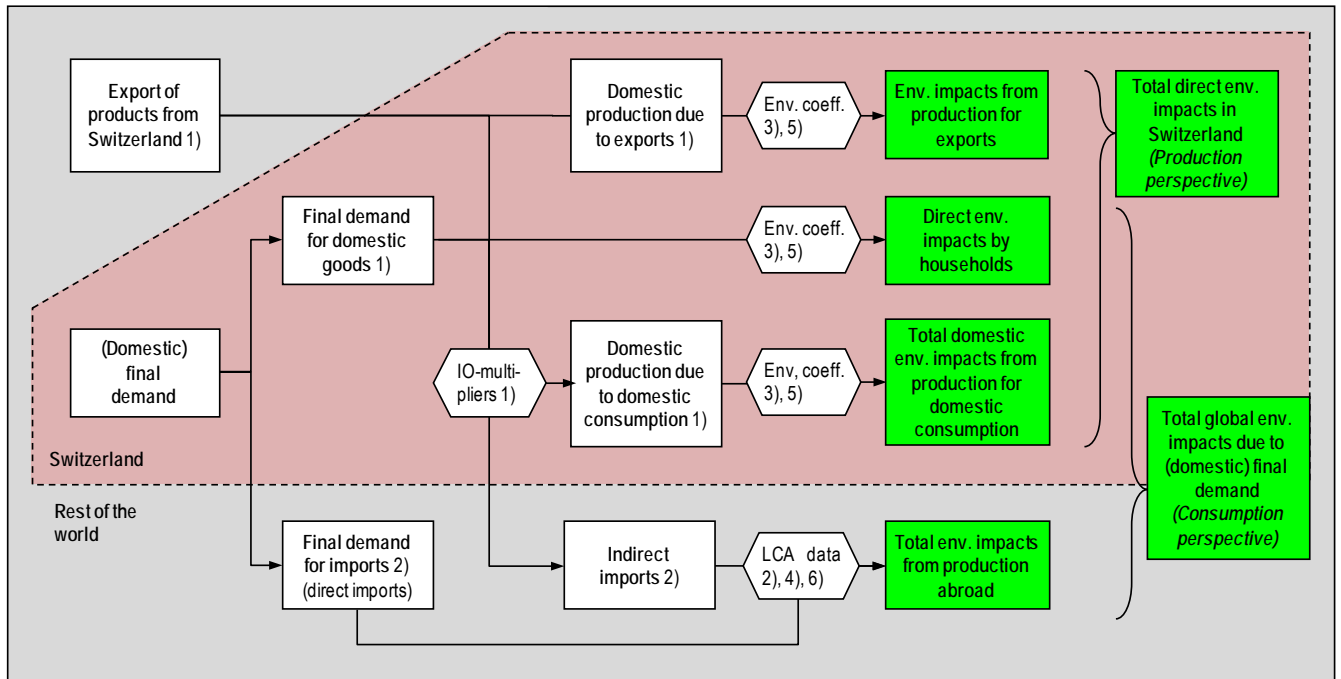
Export of products from Switzerland 1)

Domestic production due to exports 1)

Env. coeff. 3), 5)

Env. impacts from production for exports

Total direct env. impacts in Switzerland *(Production perspective)*

Final demand for domestic goods 1)

Env. coeff. 3), 5)

Direct env. impacts by households

(Domestic) final demand

IO-multipliers 1)

Domestic production due to domestic consumption 1)

Env, coeff. 3), 5)

Total domestic env. impacts from production for domestic consumption

Total global env. impacts due to (domestic) final demand *(Consumption perspective)*

Switzerland

Rest of the world

Final demand for imports 2) (direct imports)

Indirect imports 2)

LCA data 2), 4), 6)

Total env. impacts from production abroad